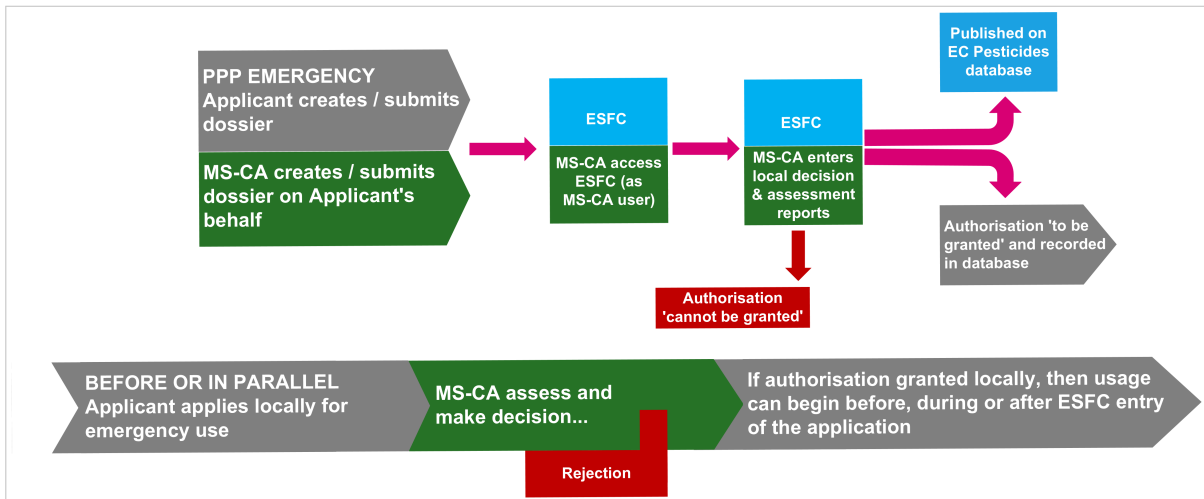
PPP EMERGENCY
Applicant creates / submits dossier

MS-CA creates / submits dossier on Applicant's behalf

ESFC

MS-CA access ESFC (as MS-CA user)

ESFC

MS-CA enters local decision & assessment reports

Published on EC Pesticides database

Authorisation 'to be granted' and recorded in database

Authorisation 'cannot be granted'

BEFORE OR IN PARALLEL
Applicant applies locally for emergency use

MS-CA assess and make decision...

Rejection

If authorisation granted locally, then usage can begin before, during or after ESFC entry of the application